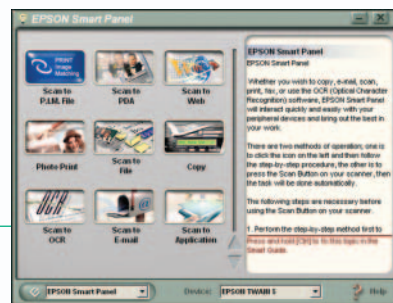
EPSON Smart Panel

PRINT Image Matching

Scan to P.I.M. File

Scan to PDA

Scan to Web

Photo Print

Scan to File

Copy

Scan to OCR

Scan to E-mail

Scan to Application

EPSON Smart Panel

EPSON Smart Panel

Whether you wish to copy, e-mail, scan, print, fax, or use the OCR (Optical Character Recognition) software, EPSON Smart Panel will interact quickly and easily with your peripheral devices and bring out the best in your work.

There are two methods of operation; one is to click the icon on the left and then follow the step-by-step procedure, the other is to press the Scan Button on your scanner, then the task will be done automatically.

The following steps are necessary before using the Scan Button on your scanner.

1. Perform the step-by-step method first to

Press and hold [Ctrl] to fix this topic in the Smart Guide.

EPSON Smart Panel

Device: EPSON TWAIN 5

Help